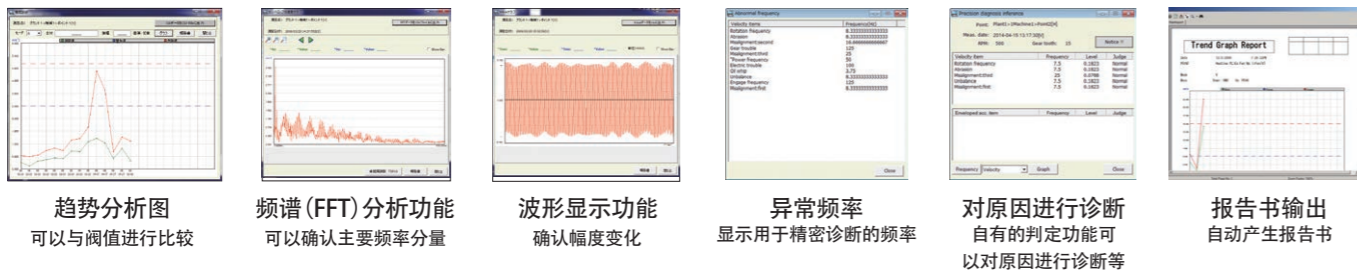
趋势分析图
可以与阈值进行比较

频谱（FFT）分析功能
可以确认主要频率分量

波形显示功能
确认幅度变化

Abnormal frequency

| Velocity items | Frequency[Hz] |
|---|---|
| Rotation frequency | 8.333333333333 |
| Abrasion | 8.333333333333 |
| Misalignment:second | 16.666666666667 |
| Gear trouble | 125 |
| Misalignment:third | 25 |
| Power frequency | 50 |
| Electric trouble | 100 |
| Oil whip | 3.75 |
| Unbalance | 8.333333333333 |
| Engage frequency | 125 |
| Misalignment:first | 8.333333333333 |

Close

异常频率
显示用于精密诊断的频率

Precision diagnosis inference

Meas. date: 2014-04-15 13:17:33

RPM: 500 Gear tooth: 15

Notice

| Velocity item | Frequency | Level | Judge |
|---|---|---|---|
| Rotation frequency | 7.5 | 0.1823 | Normal |
| Abrasion | 7.5 | 0.1823 | Normal |
| Misalignment:third | 25 | 0.0788 | Normal |
| Unbalance | 7.5 | 0.1823 | Normal |
| Misalignment:first | 7.5 | 0.1823 | Normal |

| Envelope acc. item | Frequency | Level | Judge |
|---|---|---|---|

Frequency Velocity Graph Close

对原因进行诊断
自有的判定功能可
以对原因进行诊断等

Trend Graph Report

报告书输出
自动产生报告书